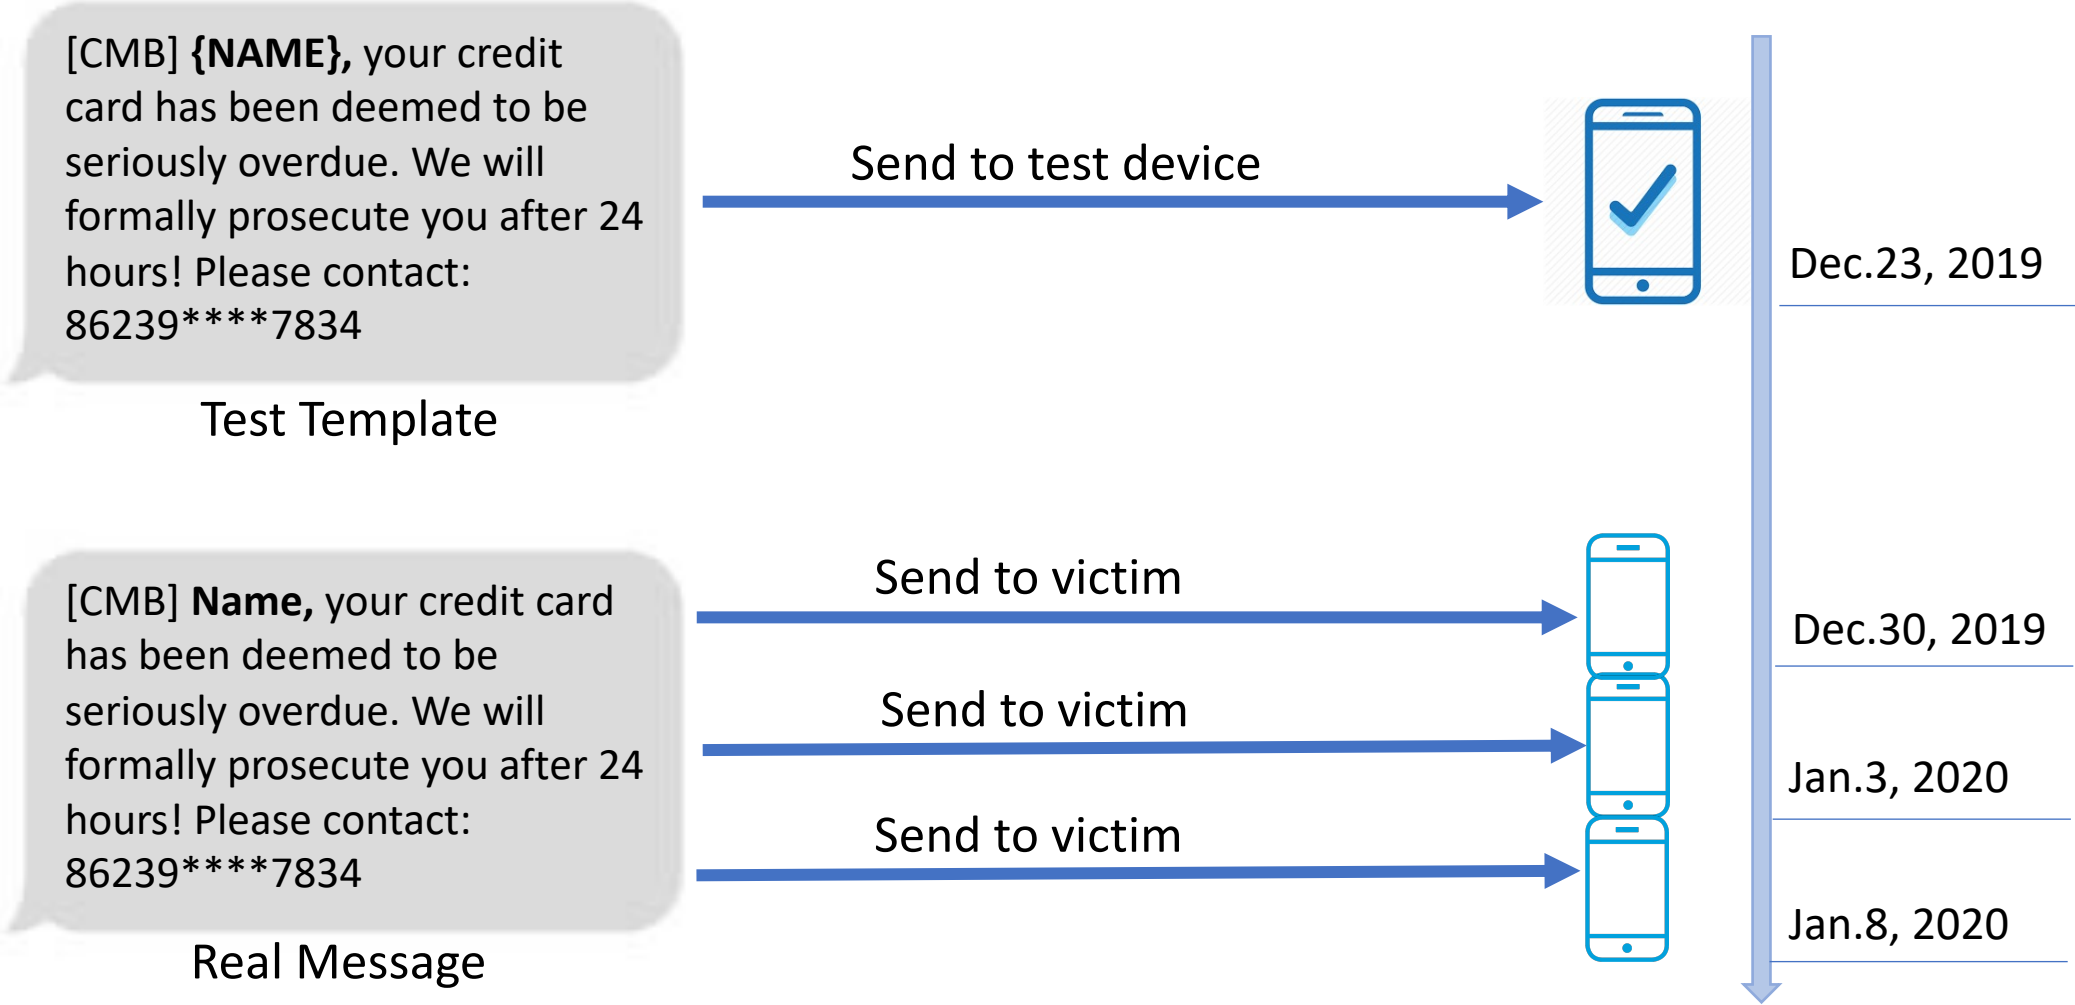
[CMB] **{NAME},** your credit card has been deemed to be seriously overdue. We will formally prosecute you after 24 hours! Please contact: 86239****7834

Test Template

Send to test device

Dec.23, 2019

[CMB] **Name,** your credit card has been deemed to be seriously overdue. We will formally prosecute you after 24 hours! Please contact: 86239****7834

Real Message

Send to victim

Dec.30, 2019

Send to victim

Jan.3, 2020

Send to victim

Jan.8, 2020